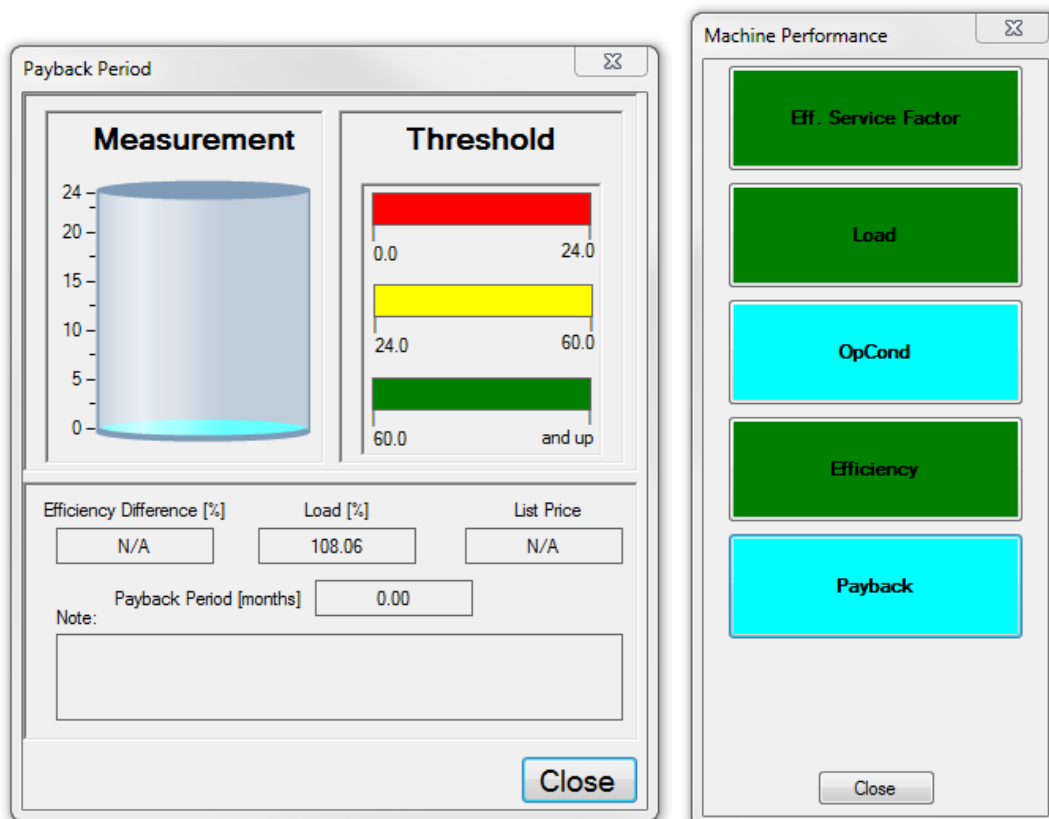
Payback Period

Measurement

24
20
15
10
5
0

Threshold

0.0 24.0

24.0 60.0

60.0 and up

Efficiency Difference [%]
N/A

Load [%]
108.06

List Price
N/A

Payback Period [months]
0.00

Note:

Close

Machine Performance

Eff. Service Factor

Load

OpCond

Efficiency

Payback

Close